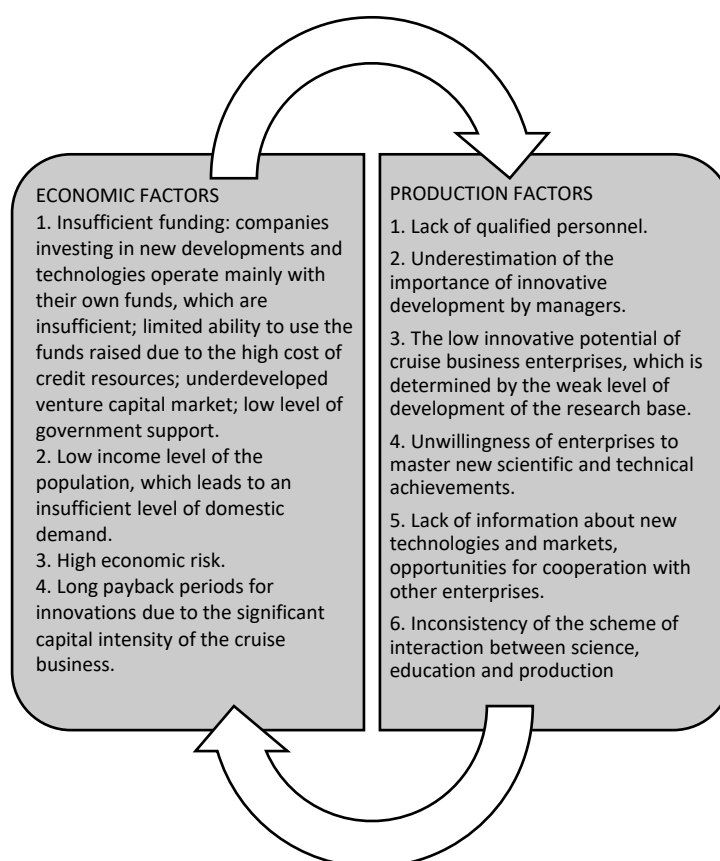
ECONOMIC FACTORS
1. Insufficient funding: companies investing in new developments and technologies operate mainly with their own funds, which are insufficient; limited ability to use the funds raised due to the high cost of credit resources; underdeveloped venture capital market; low level of government support.
2. Low income level of the population, which leads to an insufficient level of domestic demand.
3. High economic risk.
4. Long payback periods for innovations due to the significant capital intensity of the cruise business.

PRODUCTION FACTORS
1. Lack of qualified personnel.
2. Underestimation of the importance of innovative development by managers.
3. The low innovative potential of cruise business enterprises, which is determined by the weak level of development of the research base.
4. Unwillingness of enterprises to master new scientific and technical achievements.
5. Lack of information about new technologies and markets, opportunities for cooperation with other enterprises.
6. Inconsistency of the scheme of interaction between science, education and production